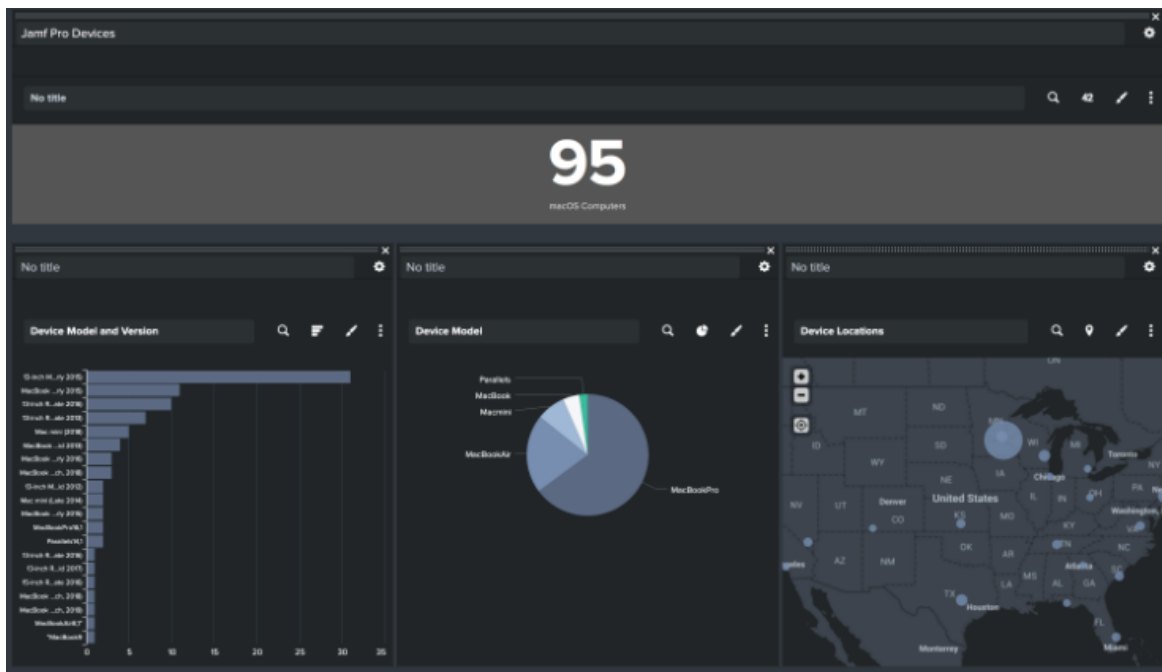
Jamf Pro Devices

No title

42

95

macOS Computers

No title

Device Model and Version

15-inch M...rly 2015)
MacBook ...rly 2015)
13-inch R...ate 2016)
13-inch R...ate 2018)
Mac mini (2018)
MacBook ...id 2015)
MacBook ...rly 2016)
MacBook ...ch, 2016)
13-inch M...id 2012)
Mac mini (Late 2014)
MacBook ...rly 2016)
MacBookPro16,1
Parallels14,1
13-inch R...ate 2016)
13-inch R...id 2017)
15-inch R...ate 2016)
MacBook ...ch, 2016)
MacBook ...ch, 2015)
MacBookAir8,1
"MacBook8

0 5 10 15 20 25 30 35

No title

Device Model

Parallels
MacBook
Macmini
MacBookAir
MacBookPro

No title

Device Locations

MT
ND
SD
WY
NE
ID
NV
UT
CO
Denver
United States
KS
MO
IA
WI
MI
IL
IN
OH
Chicago
Toronto
NY
PA
Washington
KY
TN
NC
SC
GA
AL
MS
LA
AR
OK
TX
Houston
AZ
NM
FL
Atlanta
Miami
Monterrey
geles